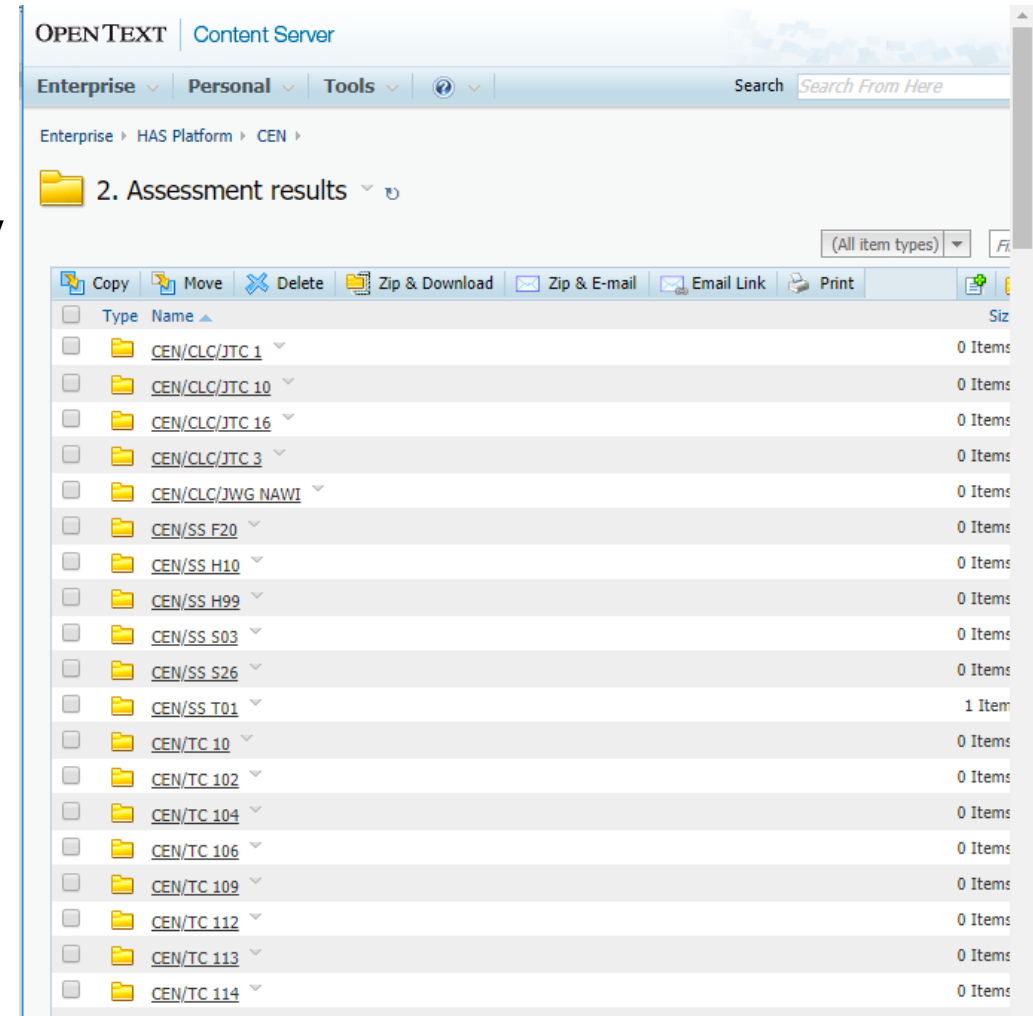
OPENTEXT | Content Server

Enterprise Personal Tools Search Search From Here

Enterprise ▸ HAS Platform ▸ CEN ▸

2. Assessment results

(All item types) Fi

Copy Move Delete Zip & Download Zip & E-mail Email Link Print

| Type | Name | Siz |
|---|---|---|
| | CEN/CLC/JTC 1 | 0 Items |
| | CEN/CLC/JTC 10 | 0 Items |
| | CEN/CLC/JTC 16 | 0 Items |
| | CEN/CLC/JTC 3 | 0 Items |
| | CEN/CLC/JWG NAWI | 0 Items |
| | CEN/SS F20 | 0 Items |
| | CEN/SS H10 | 0 Items |
| | CEN/SS H99 | 0 Items |
| | CEN/SS S03 | 0 Items |
| | CEN/SS S26 | 0 Items |
| | CEN/SS T01 | 1 Item |
| | CEN/TC 10 | 0 Items |
| | CEN/TC 102 | 0 Items |
| | CEN/TC 104 | 0 Items |
| | CEN/TC 106 | 0 Items |
| | CEN/TC 109 | 0 Items |
| | CEN/TC 112 | 0 Items |
| | CEN/TC 113 | 0 Items |
| | CEN/TC 114 | 0 Items |